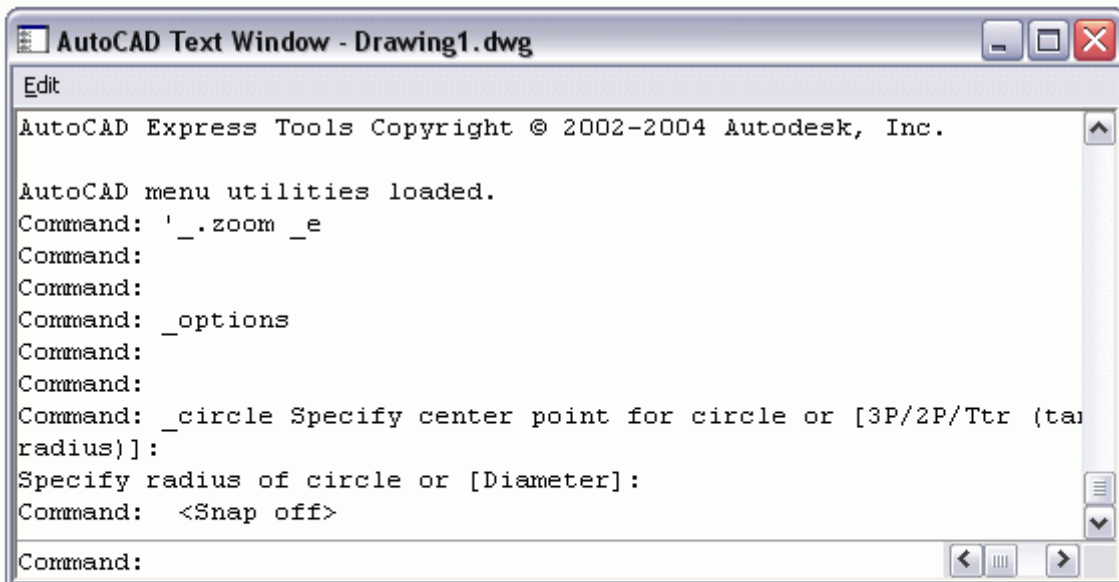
AutoCAD Text Window - Drawing1.dwg

Edit

AutoCAD Express Tools Copyright © 2002-2004 Autodesk, Inc.

AutoCAD menu utilities loaded.
Command: '_.zoom _e
Command:
Command:
Command: _options
Command:
Command:
Command: _circle Specify center point for circle or [3P/2P/Ttr (ta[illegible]
radius)]:
Specify radius of circle or [Diameter]:
Command:  <Snap off>

Command: